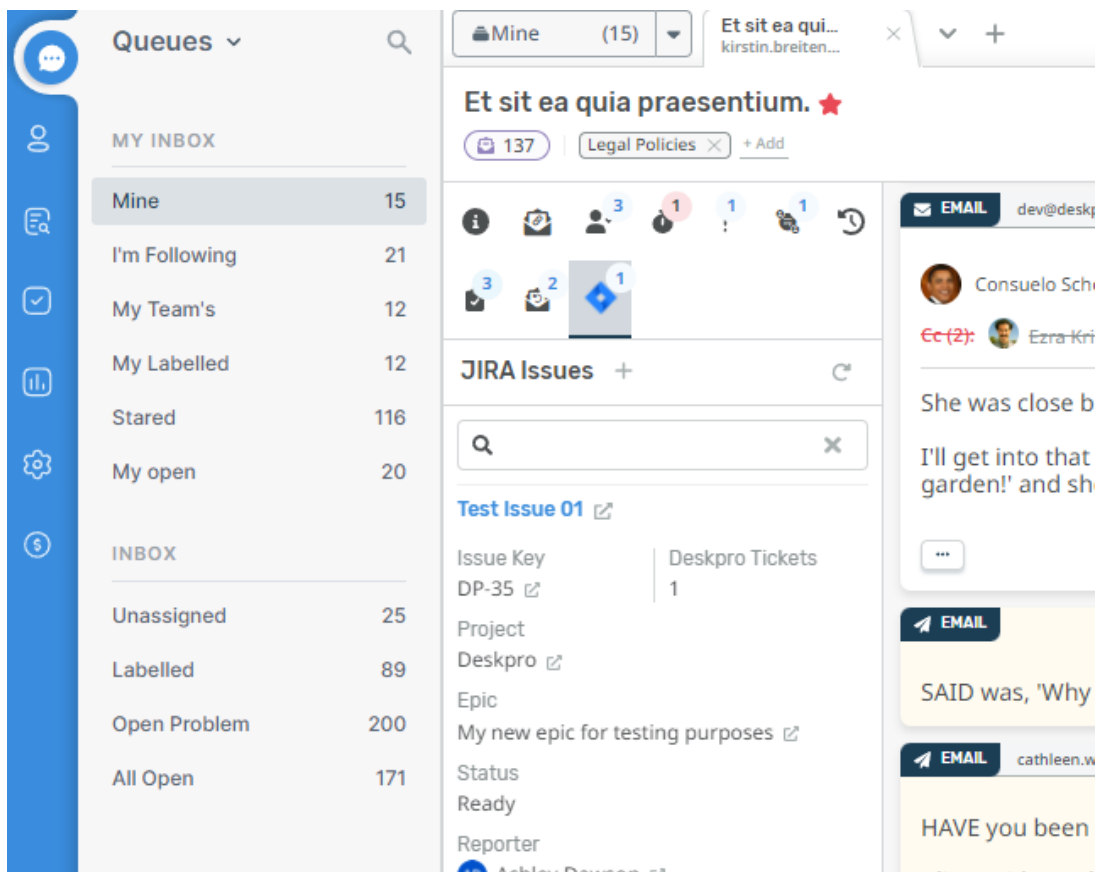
Queues

MY INBOX

Mine 15
I'm Following 21
My Team's 12
My Labelled 12
Stared 116
My open 20

INBOX

Unassigned 25
Labelled 89
Open Problem 200
All Open 171

Mine (15)
Et sit ea qui...
kirstin.breiten...

Et sit ea quia praesentium.
137 Legal Policies + Add

3 1 1 1
3 2 1

JIRA Issues +

Test Issue 01
Issue Key
DP-35
Deskpro Tickets
1
Project
Deskpro
Epic
My new epic for testing purposes
Status
Ready
Reporter
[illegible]

EMAIL dev@desk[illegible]
Consuelo Sch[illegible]
Cc (2): Ezra Kri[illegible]
She was close b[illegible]
I'll get into that
garden!' and sh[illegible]
...

EMAIL
SAID was, 'Why

EMAIL cathleen.w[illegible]
HAVE you been